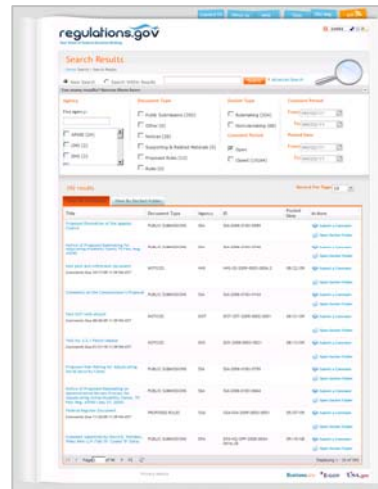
regulations.gov

Your Voice in Federal Decision-Making

Search Results

New Search

Search Within Results

Search

Advanced Search

Agency

Document Type

Docket Type

Comment Period

Public Submission

Notice

Rule

Proposed Rule

Rulemaking

Nonrulemaking

Open

Closed

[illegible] results

Title

Document Type

Agency

ID

Posted Date

Actions

PUBLIC SUBMISSION

NOTICE

PROPOSED RULE

Submit a Comment

Open Docket Folder

Displaying 1 - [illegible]

Privacy Notice